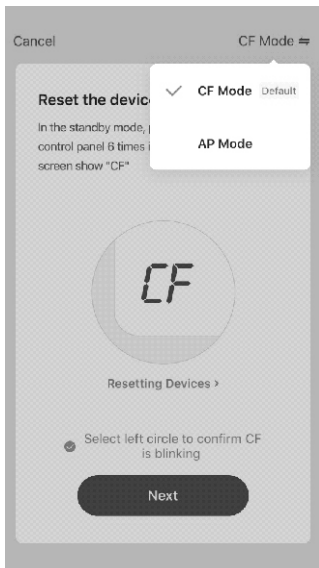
Cancel

CF Mode ⇌

CF Mode Default

AP Mode

Reset the devic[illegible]

In the standby mode, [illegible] control panel 6 times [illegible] screen show "CF"

CF

Resetting Devices >

Select left circle to confirm CF is blinking

Next